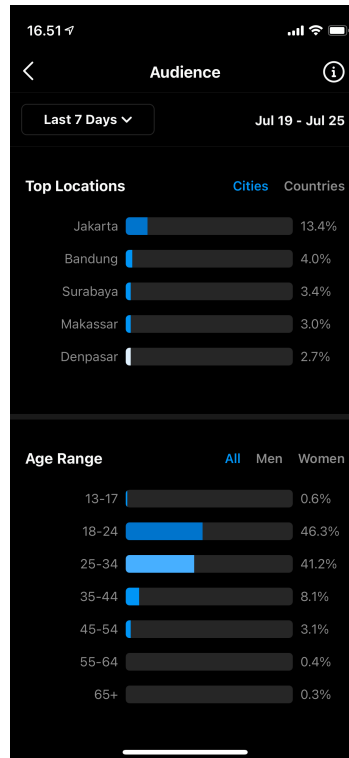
16.51

Audience

Last 7 Days

Jul 19 - Jul 25

Top Locations

Cities Countries

Jakarta 13.4%

Bandung 4.0%

Surabaya 3.4%

Makassar 3.0%

Denpasar 2.7%

Age Range

All Men Women

13-17 0.6%

18-24 46.3%

25-34 41.2%

35-44 8.1%

45-54 3.1%

55-64 0.4%

65+ 0.3%